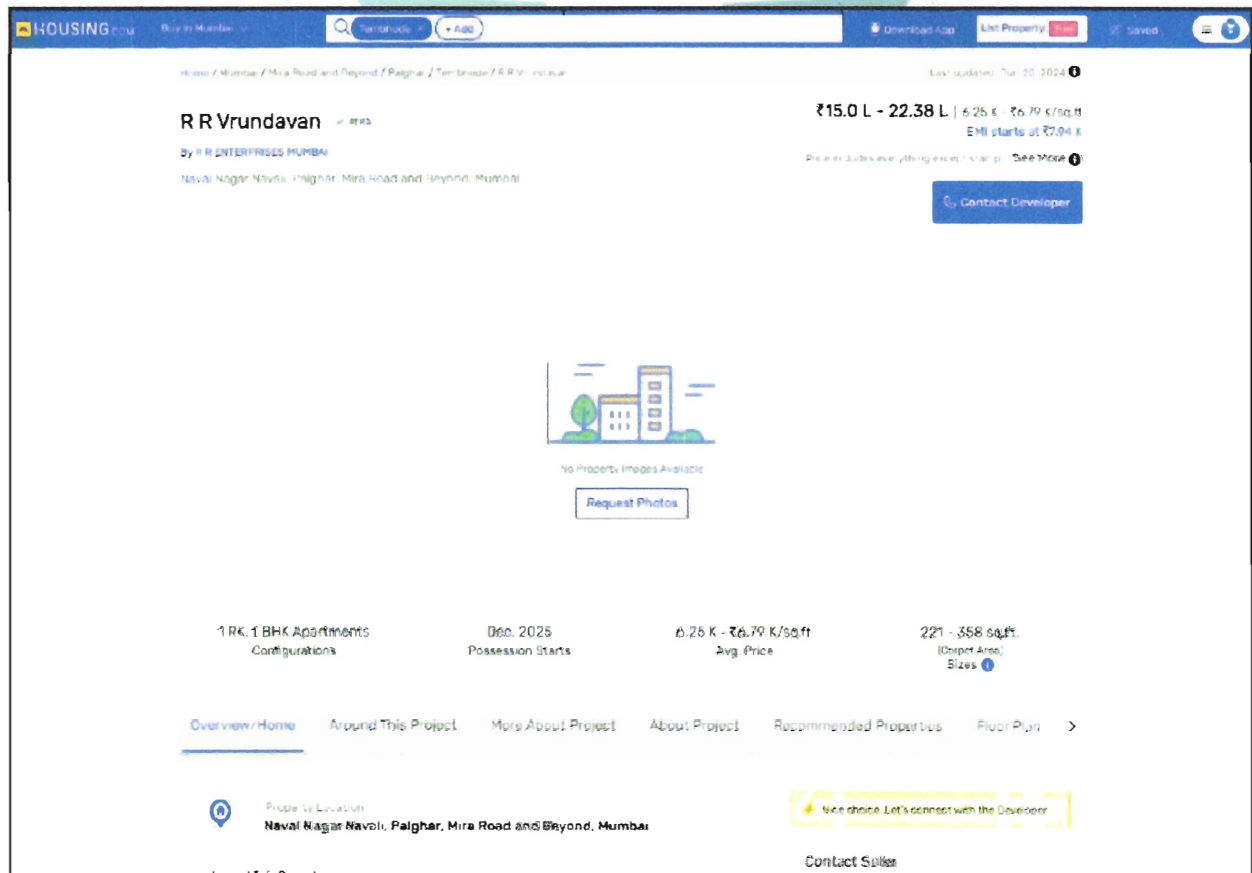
HOUSING.com Buy in Mumbai Tembhode × + Add Download App List Property Free Saved

Home / Mumbai / Mira Road and Beyond / Palghar / Tembhode / R R Vrundavan Last updated: Dec 20, 2024

R R Vrundavan ✓ RERA

By R R ENTERPRISES MUMBAI

Naval Nagar Navali, Palghar, Mira Road and Beyond, Mumbai

₹15.0 L - 22.38 L | 6.25 K - ₹6.79 K/sq.ft
EMI starts at ₹7.94 K

Price includes everything except stamp... See More

Contact Developer

No Property Images Available

Request Photos

1 RK, 1 BHK Apartments
Configurations

Dec, 2025
Possession Starts

6.25 K - ₹6.79 K/sq.ft
Avg. Price

221 - 358 sq.ft.
(Carpet Area)
Sizes

Overview/Home Around This Project More About Project About Project Recommended Properties Floor Plan

Property Location
Naval Nagar Navali, Palghar, Mira Road and Beyond, Mumbai

Nice choice. Let's connect with the Developer

Contact Seller